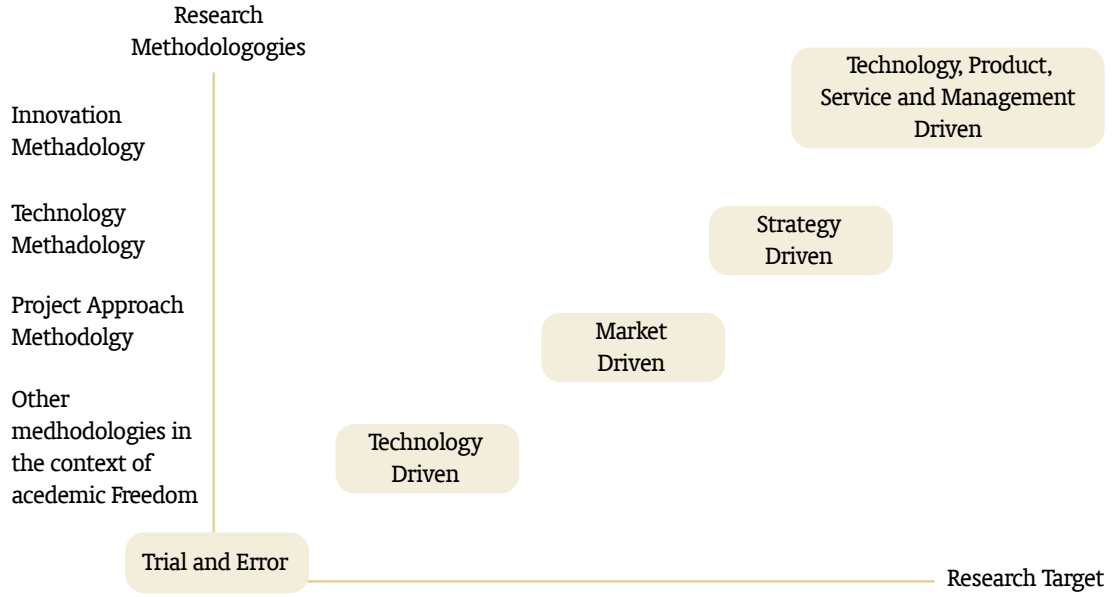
Research Methodologogies

Innovation Methadology

Technology Methadology

Project Approach Methodolgy

Other medhodologies in the context of acedemic Freedom

Technology, Product, Service and Management Driven

Strategy Driven

Market Driven

Technology Driven

Trial and Error

Research Target